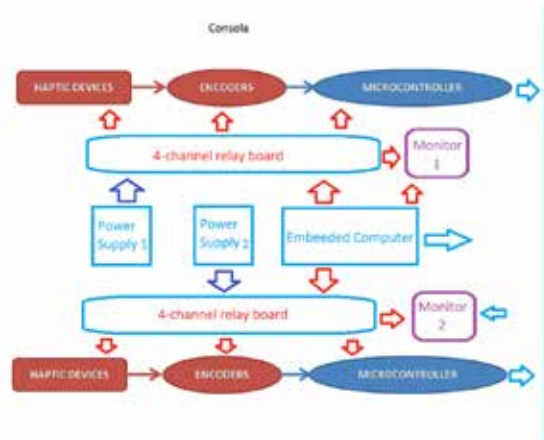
Consola

HAPTIC DEVICES

ENCODERS

MICROCONTROLLER

4-channel relay board

Monitor 1

Power Supply 1

Power Supply 2

Embeeded Computer

4-channel relay board

Monitor 2

HAPTIC DEVICES

ENCODERS

MICROCONTROLLER